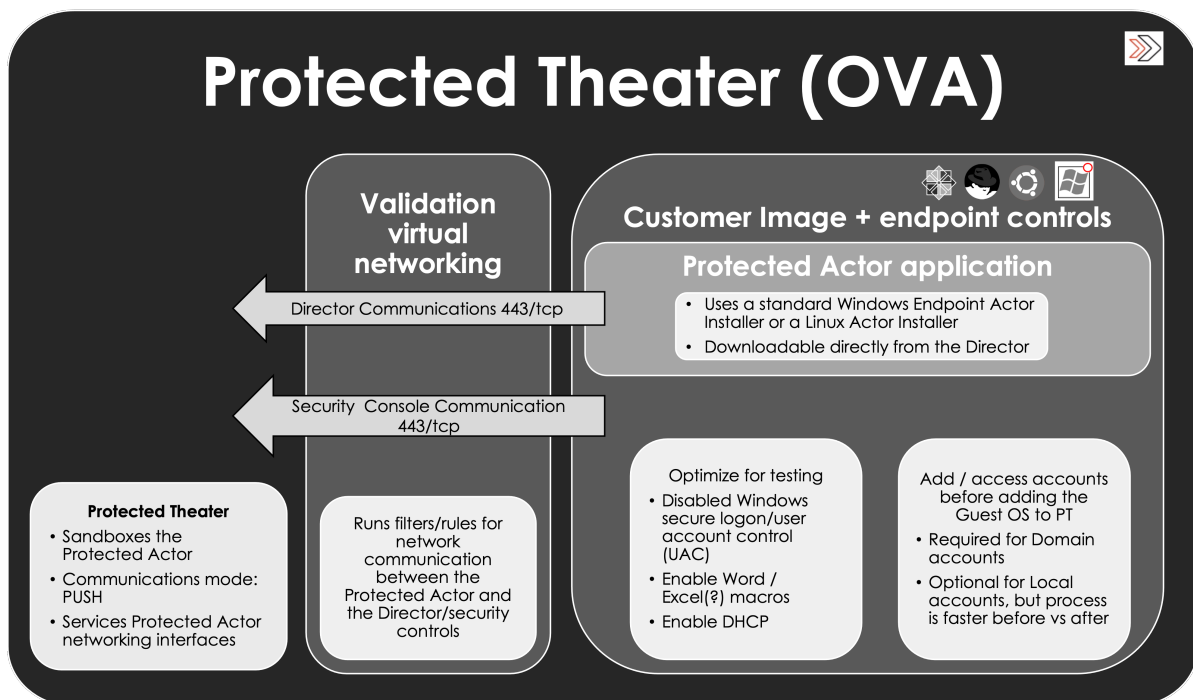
Protected Theater (OVA)

Validation virtual networking

Customer Image + endpoint controls

Protected Actor application

- Uses a standard Windows Endpoint Actor Installer or a Linux Actor Installer
- Downloadable directly from the Director

Director Communications 443/tcp

Security Console Communication 443/tcp

Protected Theater
- Sandboxes the Protected Actor
- Communications mode: PUSH
- Services Protected Actor networking interfaces

Runs filters/rules for network communication between the Protected Actor and the Director/security controls

Optimize for testing
- Disabled Windows secure logon/user account control (UAC)
- Enable Word / Excel(?) macros
- Enable DHCP

Add / access accounts before adding the Guest OS to PT
- Required for Domain accounts
- Optional for Local accounts, but process is faster before vs after